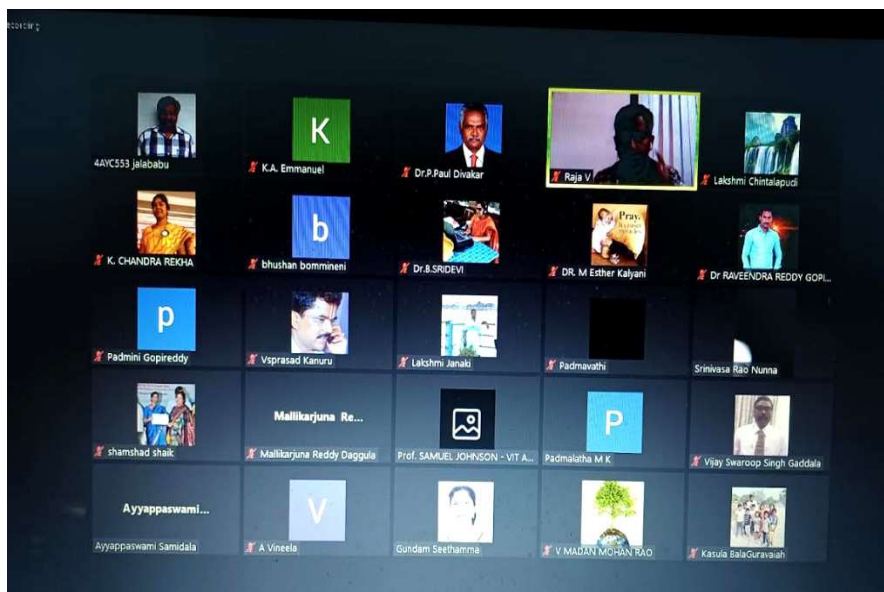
Recording

4AYC553 jalababu
K
K.A. Emmanuel
Dr.P.Paul Divakar
Raja V
Lakshmi Chintalapudi

K. CHANDRA REKHA
b
bhushan bommineni
Dr.B.SRIDEVI
Pray.
DR. M Esther Kalyani
Dr RAVEENDRA REDDY GOPI...

p
Padmini Gopireddy
Vsprasad Kanuru
Lakshmi Janaki
Padmavathi
Srinivasa Rao Nunna

shamshad shaik
Mallikarjuna Re...
Mallikarjuna Reddy Daggula
Prof. SAMUEL JOHNSON - VIT A...
P
Padmalatha M K
Vijay Swaroop Singh Gaddala

Ayyappaswami...
Ayyappaswami Samidala
V
A Vineela
Gundam Seethamma
V MADAN MOHAN RAO
Kasula BalaGuravaiah